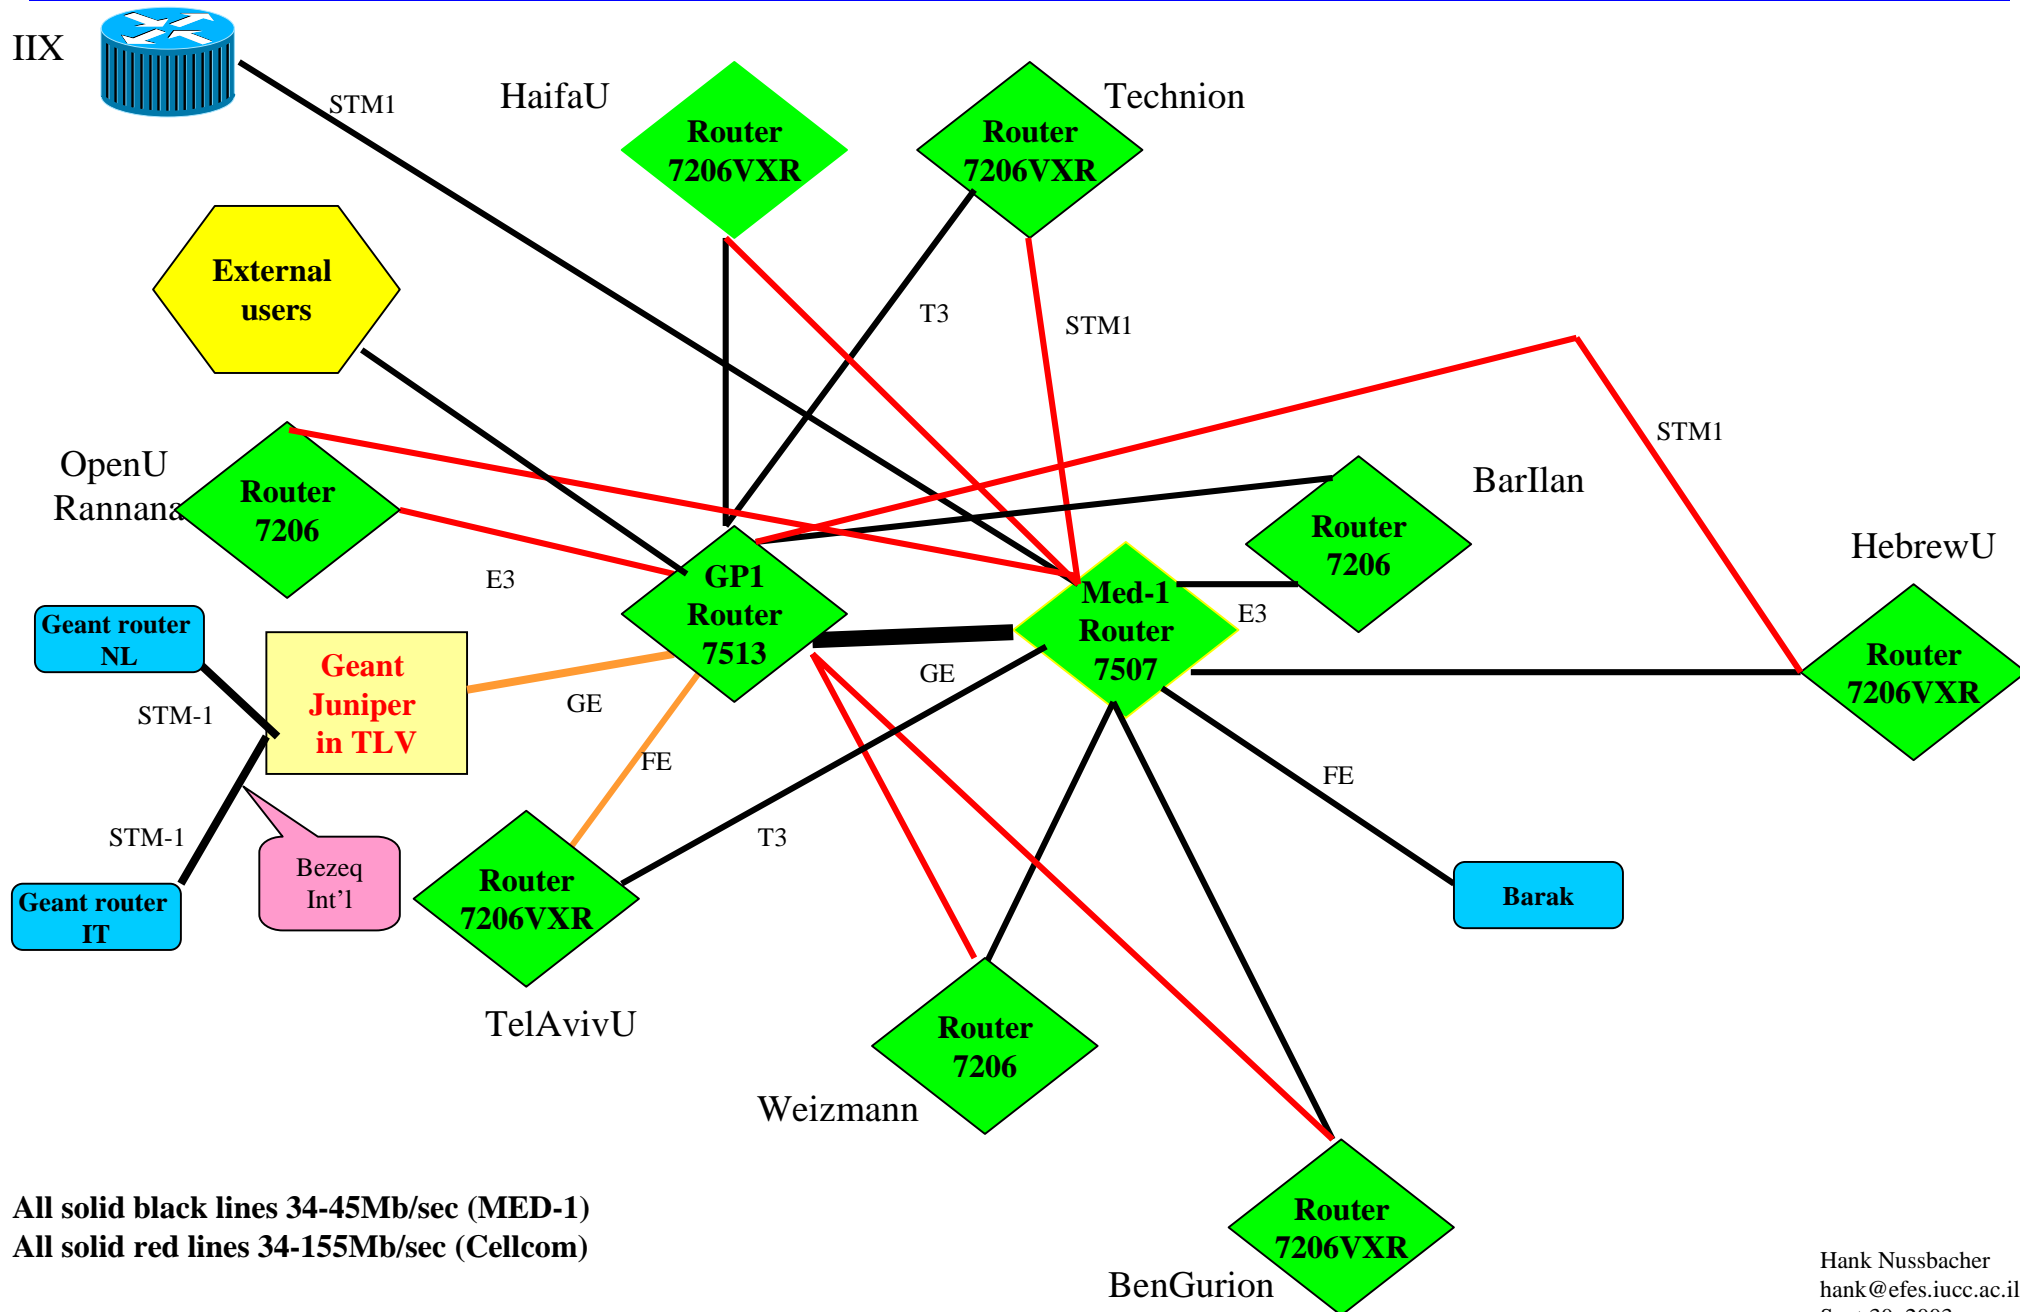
IIX

STM1

HaifaU

Router 7206VXR

Router 7206VXR

Technion

External users

T3

STM1

STM1

OpenU Rannana

Router 7206

BarIlan

Router 7206

HebrewU

E3

GP1 Router 7513

Med-1 Router 7507

E3

Router 7206VXR

Geant router NL

Geant Juniper in TLV

GE

GE

STM-1

FE

FE

STM-1

Bezeq Int'l

T3

Geant router IT

Router 7206VXR

Barak

TelAvivU

Router 7206

Weizmann

Router 7206VXR

BenGurion

All solid black lines 34-45Mb/sec (MED-1)
All solid red lines 34-155Mb/sec (Cellcom)

Hank Nussbacher
hank@efes.iucc.ac.il
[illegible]